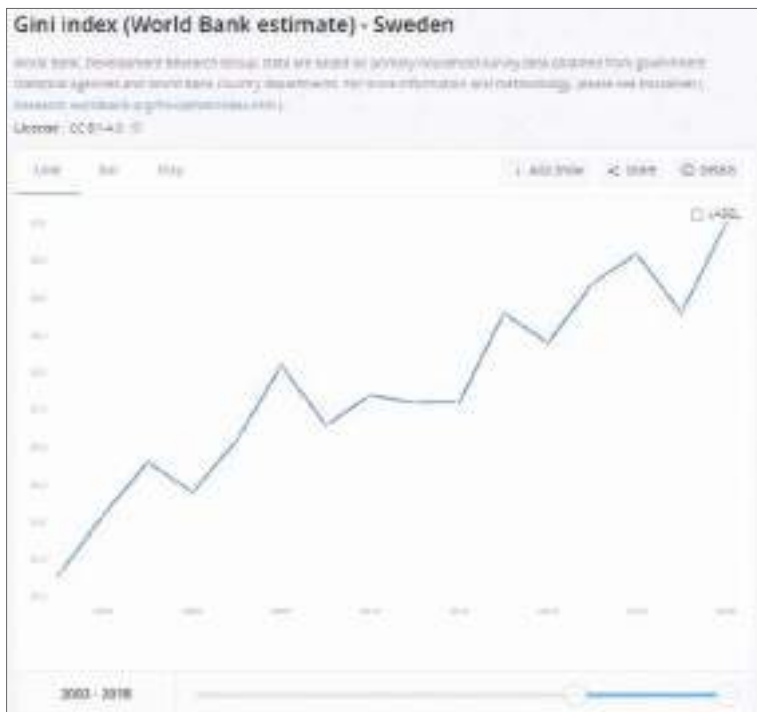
Gini index (World Bank estimate) - Sweden

World Bank, Development Research Group. Data are based on primary household survey data obtained from government statistical agencies and World Bank country departments. For more information and methodology, please see PovcalNet ( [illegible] ).

License : CC BY-4.0

Line Bar Map

Add Show Share Details

LABEL

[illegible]

2003 - 2018